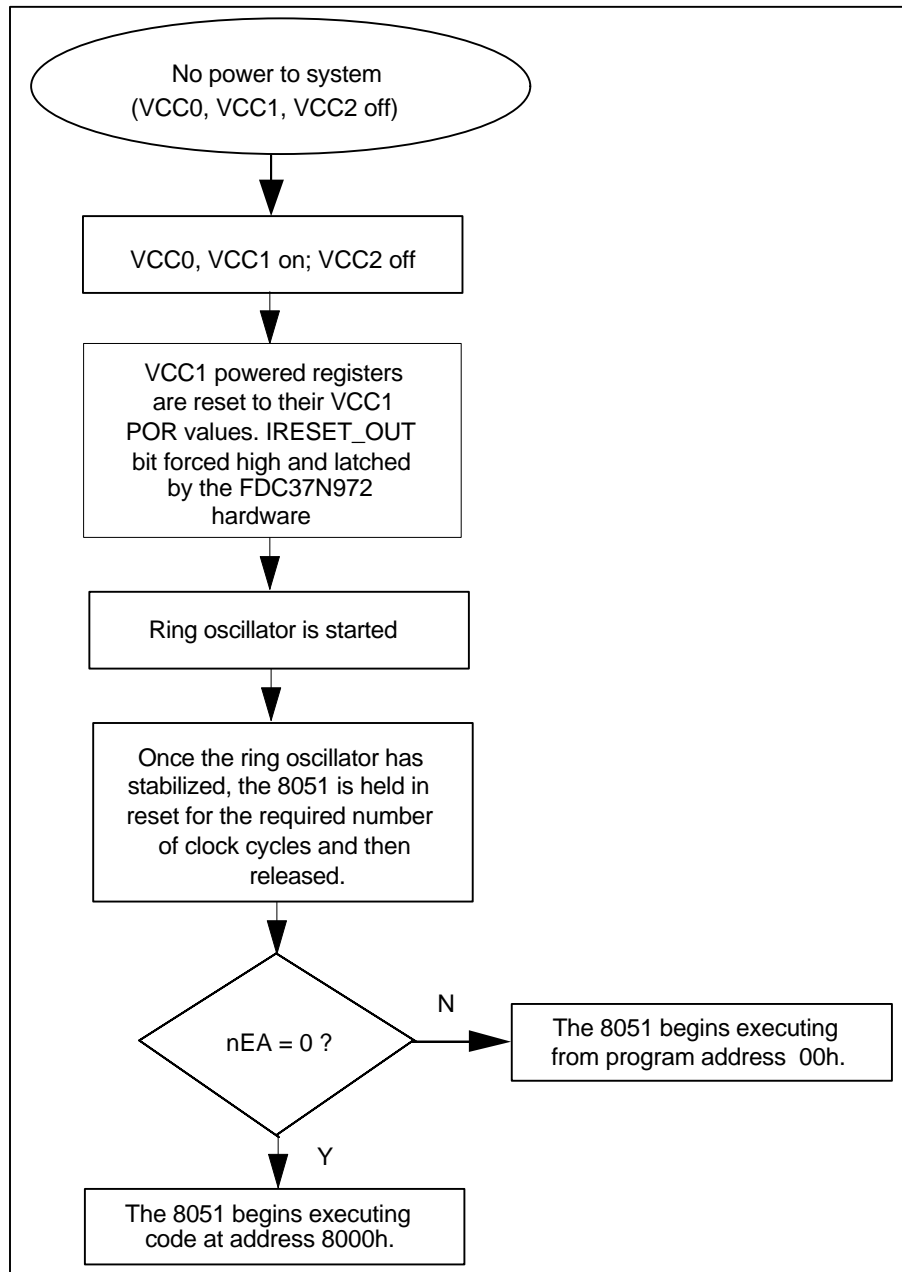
No power to system
(VCC0, VCC1, VCC2 off)

VCC0, VCC1 on; VCC2 off

VCC1 powered registers are reset to their VCC1 POR values. IRESET_OUT bit forced high and latched by the FDC37N972 hardware

Ring oscillator is started

Once the ring oscillator has stabilized, the 8051 is held in reset for the required number of clock cycles and then released.

nEA = 0 ?

N

The 8051 begins executing from program address 00h.

Y

The 8051 begins executing code at address 8000h.